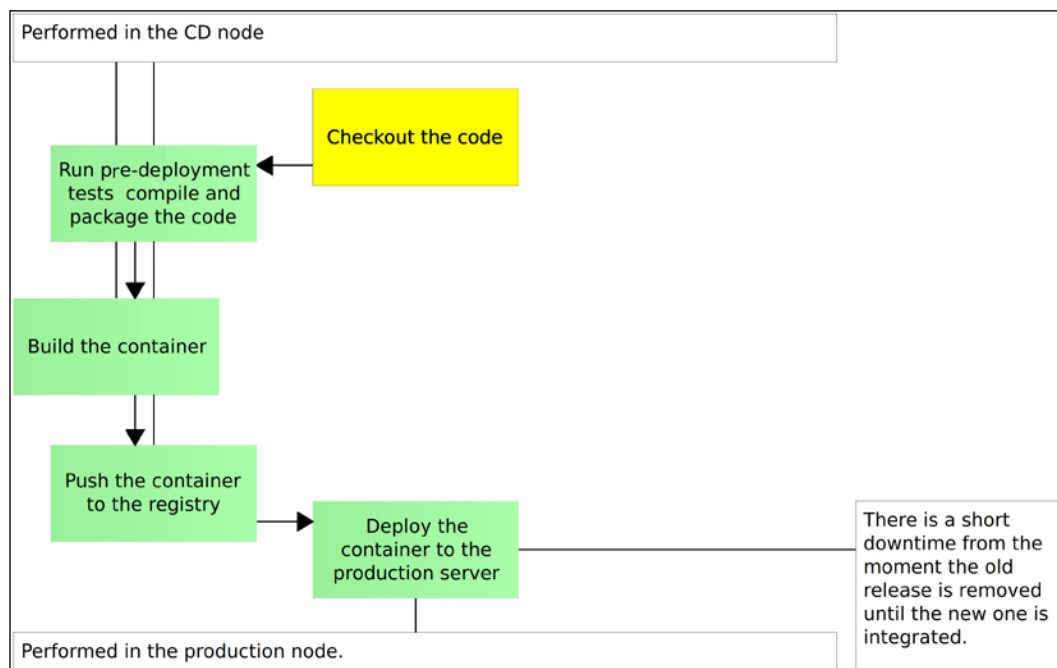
Performed in the CD node

Checkout the code

Run pre-deployment tests compile and package the code

Build the container

Push the container to the registry

Deploy the container to the production server

There is a short downtime from the moment the old release is removed until the new one is integrated.

Performed in the production node.